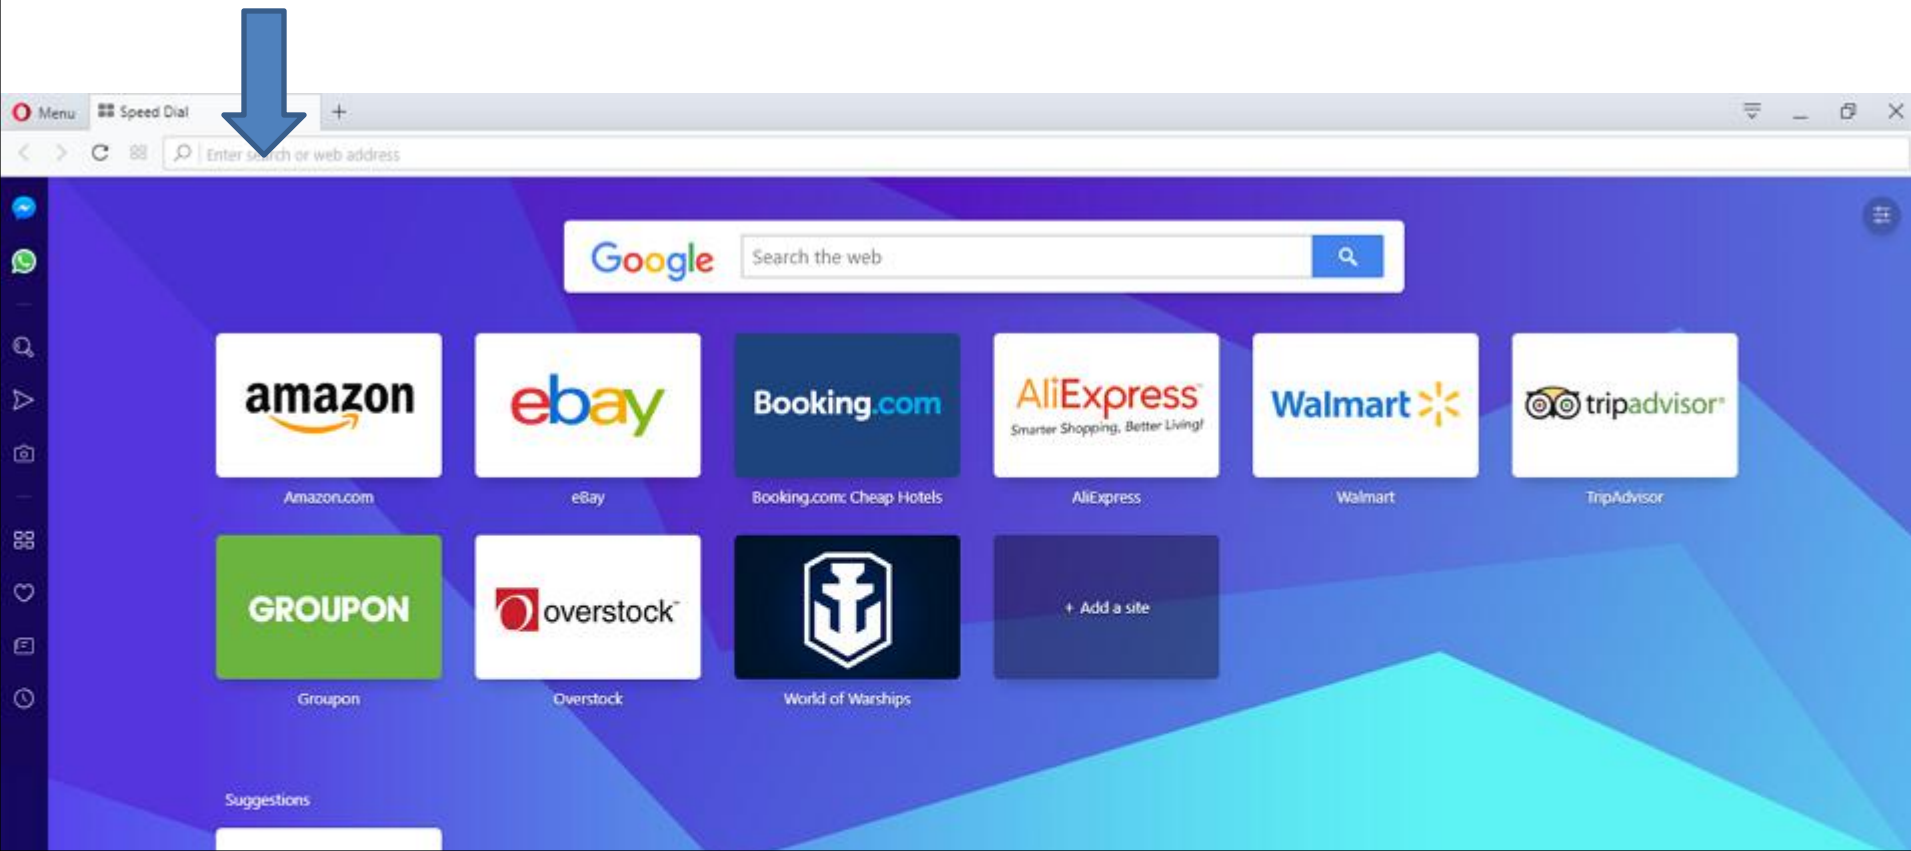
Menu
Speed Dial
+
Enter s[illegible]ch or web address

Google
Search the web

amazon
Amazon.com

ebay
eBay

Booking.com
Booking.com: Cheap Hotels

AliExpress
Smarter Shopping, Better Living!
AliExpress

Walmart
Walmart

tripadvisor
TripAdvisor

GROUPON
Groupon

overstock
Overstock

World of Warships

+ Add a site

Suggestions